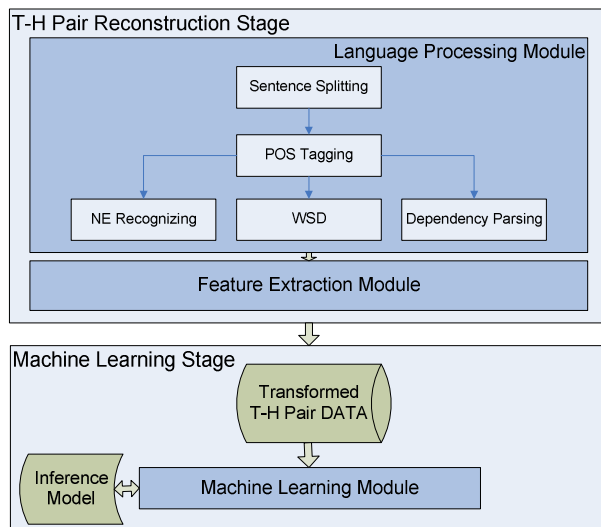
T-H Pair Reconstruction Stage

Language Processing Module

Sentence Splitting

POS Tagging

NE Recognizing

WSD

Dependency Parsing

Feature Extraction Module

Machine Learning Stage

Transformed T-H Pair DATA

Inference Model

Machine Learning Module